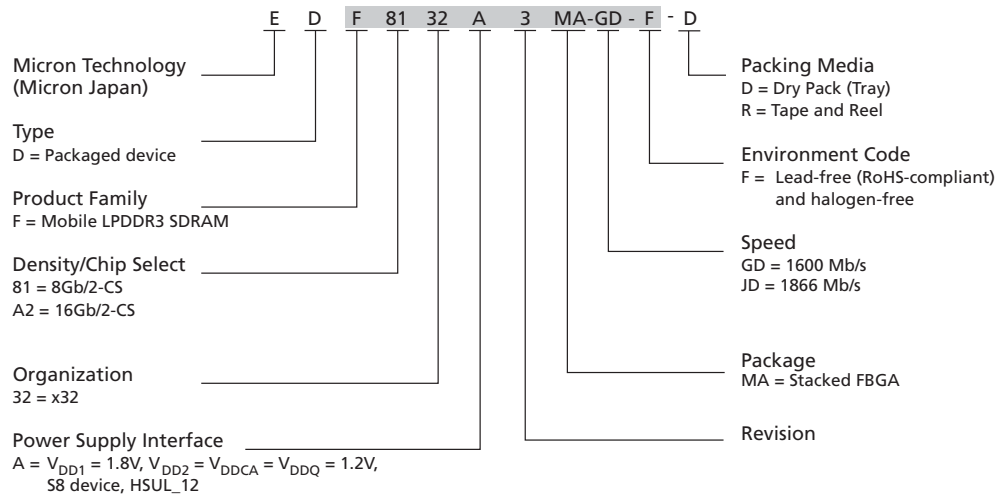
E D F 81 32 A 3 MA-GD - F - D

Micron Technology
(Micron Japan)

Type
D = Packaged device

Product Family
F = Mobile LPDDR3 SDRAM

Density/Chip Select
81 = 8Gb/2-CS
A2 = 16Gb/2-CS

Organization
32 = x32

Power Supply Interface
A = $V_{DD1}$ = 1.8V, $V_{DD2}$ = $V_{DDCA}$ = $V_{DDQ}$ = 1.2V, S8 device, HSUL_12

Packing Media
D = Dry Pack (Tray)
R = Tape and Reel

Environment Code
F = Lead-free (RoHS-compliant) and halogen-free

Speed
GD = 1600 Mb/s
JD = 1866 Mb/s

Package
MA = Stacked FBGA

Revision